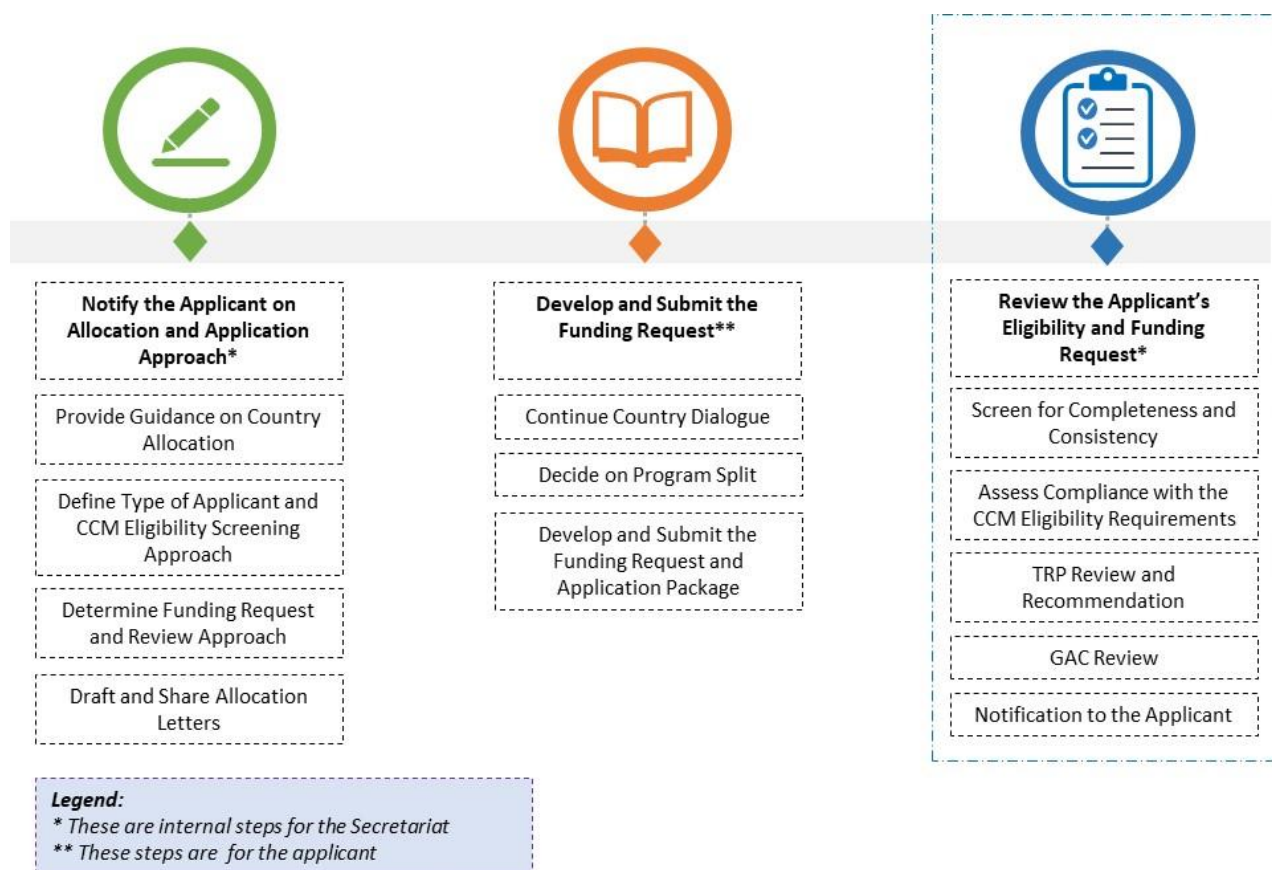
**Notify the Applicant on Allocation and Application Approach***

Provide Guidance on Country Allocation

Define Type of Applicant and CCM Eligibility Screening Approach

Determine Funding Request and Review Approach

Draft and Share Allocation Letters

**Develop and Submit the Funding Request****

Continue Country Dialogue

Decide on Program Split

Develop and Submit the Funding Request and Application Package

**Review the Applicant's Eligibility and Funding Request***

Screen for Completeness and Consistency

Assess Compliance with the CCM Eligibility Requirements

TRP Review and Recommendation

GAC Review

Notification to the Applicant

*Legend:*
** These are internal steps for the Secretariat*
*** These steps are for the applicant*